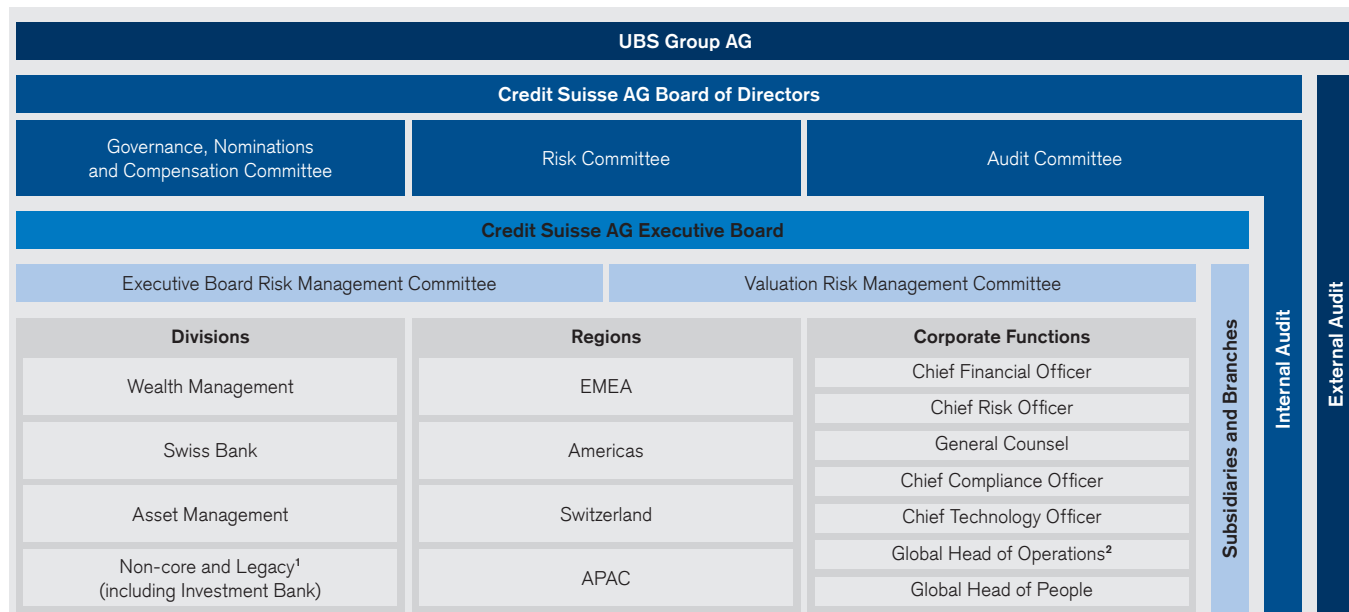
UBS Group AG

Credit Suisse AG Board of Directors

Governance, Nominations and Compensation Committee

Risk Committee

Audit Committee

Credit Suisse AG Executive Board

Executive Board Risk Management Committee

Valuation Risk Management Committee

Divisions

Wealth Management

Swiss Bank

Asset Management

Non-core and Legacy$^1$ (including Investment Bank)

Regions

EMEA

Americas

Switzerland

APAC

Corporate Functions

Chief Financial Officer

Chief Risk Officer

General Counsel

Chief Compliance Officer

Chief Technology Officer

Global Head of Operations$^2$

Global Head of People

Subsidiaries and Branches

Internal Audit

External Audit